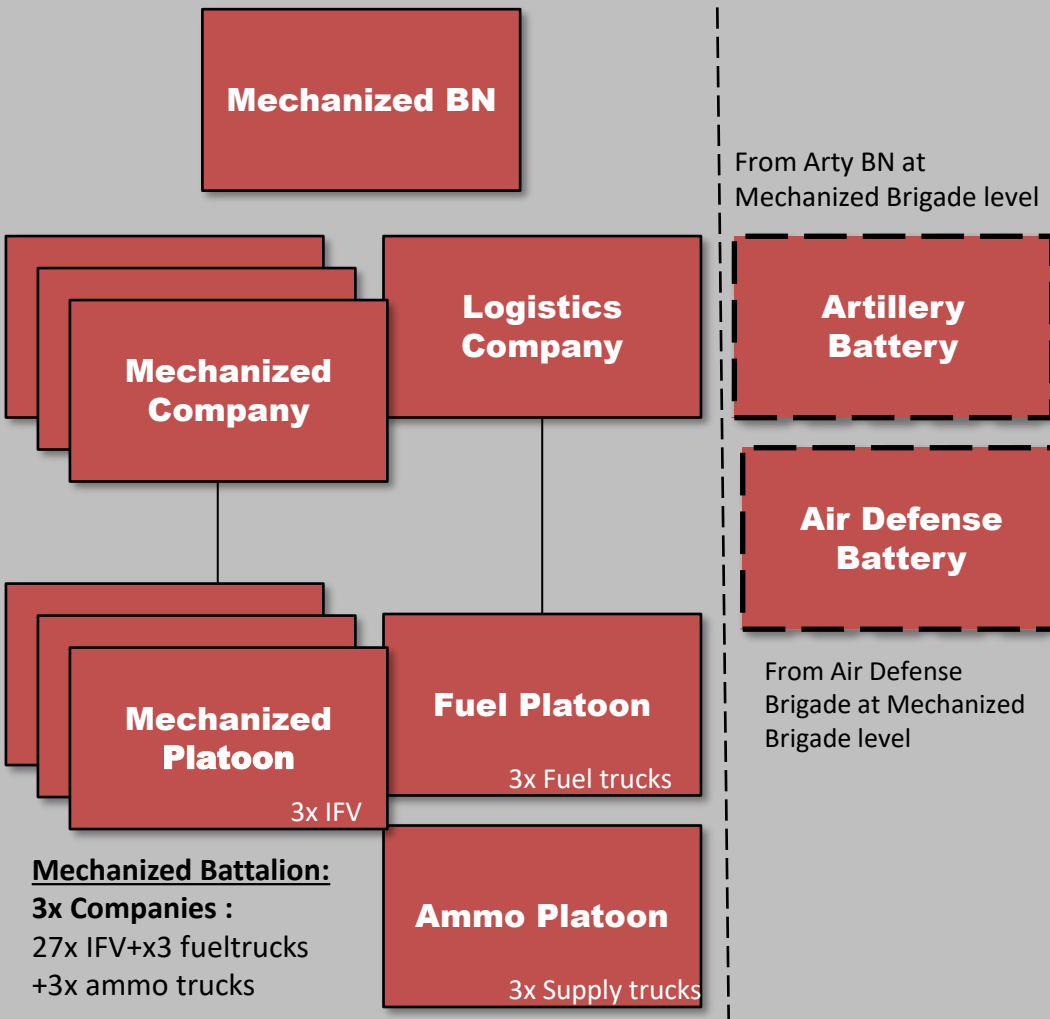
Mechanized BN

Mechanized Company

Logistics Company

From Arty BN at Mechanized Brigade level

Artillery Battery

Air Defense Battery

From Air Defense Brigade at Mechanized Brigade level

Mechanized Platoon

3x IFV

Fuel Platoon

3x Fuel trucks

Ammo Platoon

3x Supply trucks

**Mechanized Battalion:**
**3x Companies :**
27x IFV+x3 fueltrucks
+3x ammo trucks